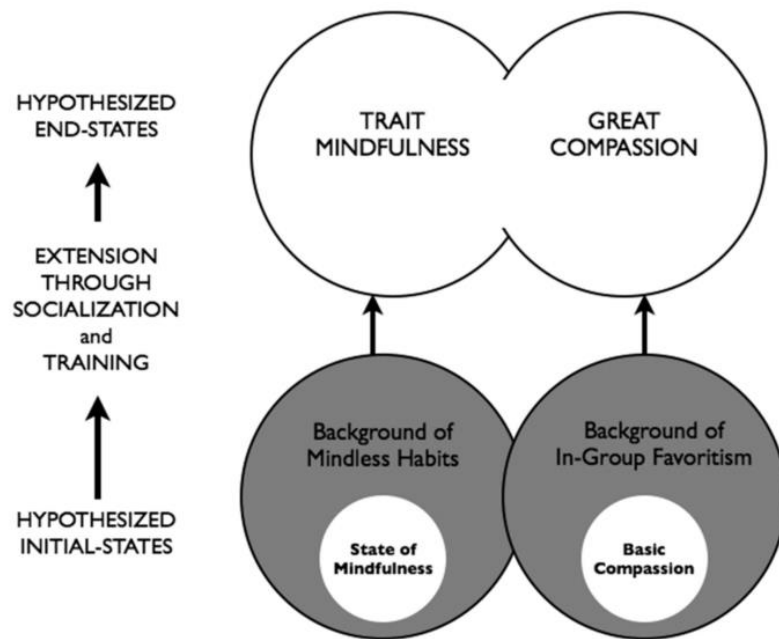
HYPOTHESIZED END-STATES

EXTENSION THROUGH SOCIALIZATION and TRAINING

HYPOTHESIZED INITIAL-STATES

TRAIT MINDFULNESS

GREAT COMPASSION

Background of Mindless Habits

State of Mindfulness

Background of In-Group Favoritism

Basic Compassion